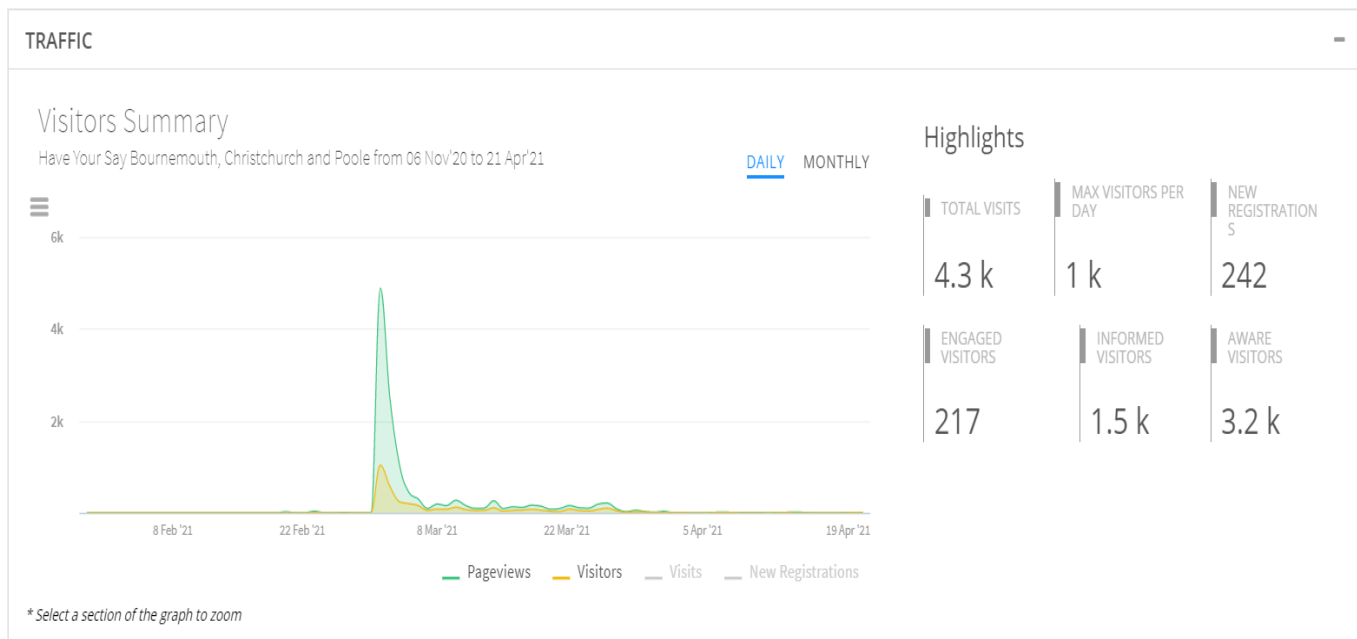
TRAFFIC

-

Visitors Summary

Have Your Say Bournemouth, Christchurch and Poole from 06 Nov'20 to 21 Apr'21

DAILY MONTHLY

6k

4k

2k

8 Feb '21 22 Feb '21 8 Mar '21 22 Mar '21 5 Apr '21 19 Apr '21

Pageviews Visitors Visits New Registrations

* Select a section of the graph to zoom

Highlights

TOTAL VISITS
4.3 k

MAX VISITORS PER DAY
1 k

NEW REGISTRATION S
242

ENGAGED VISITORS
217

INFORMED VISITORS
1.5 k

AWARE VISITORS
3.2 k